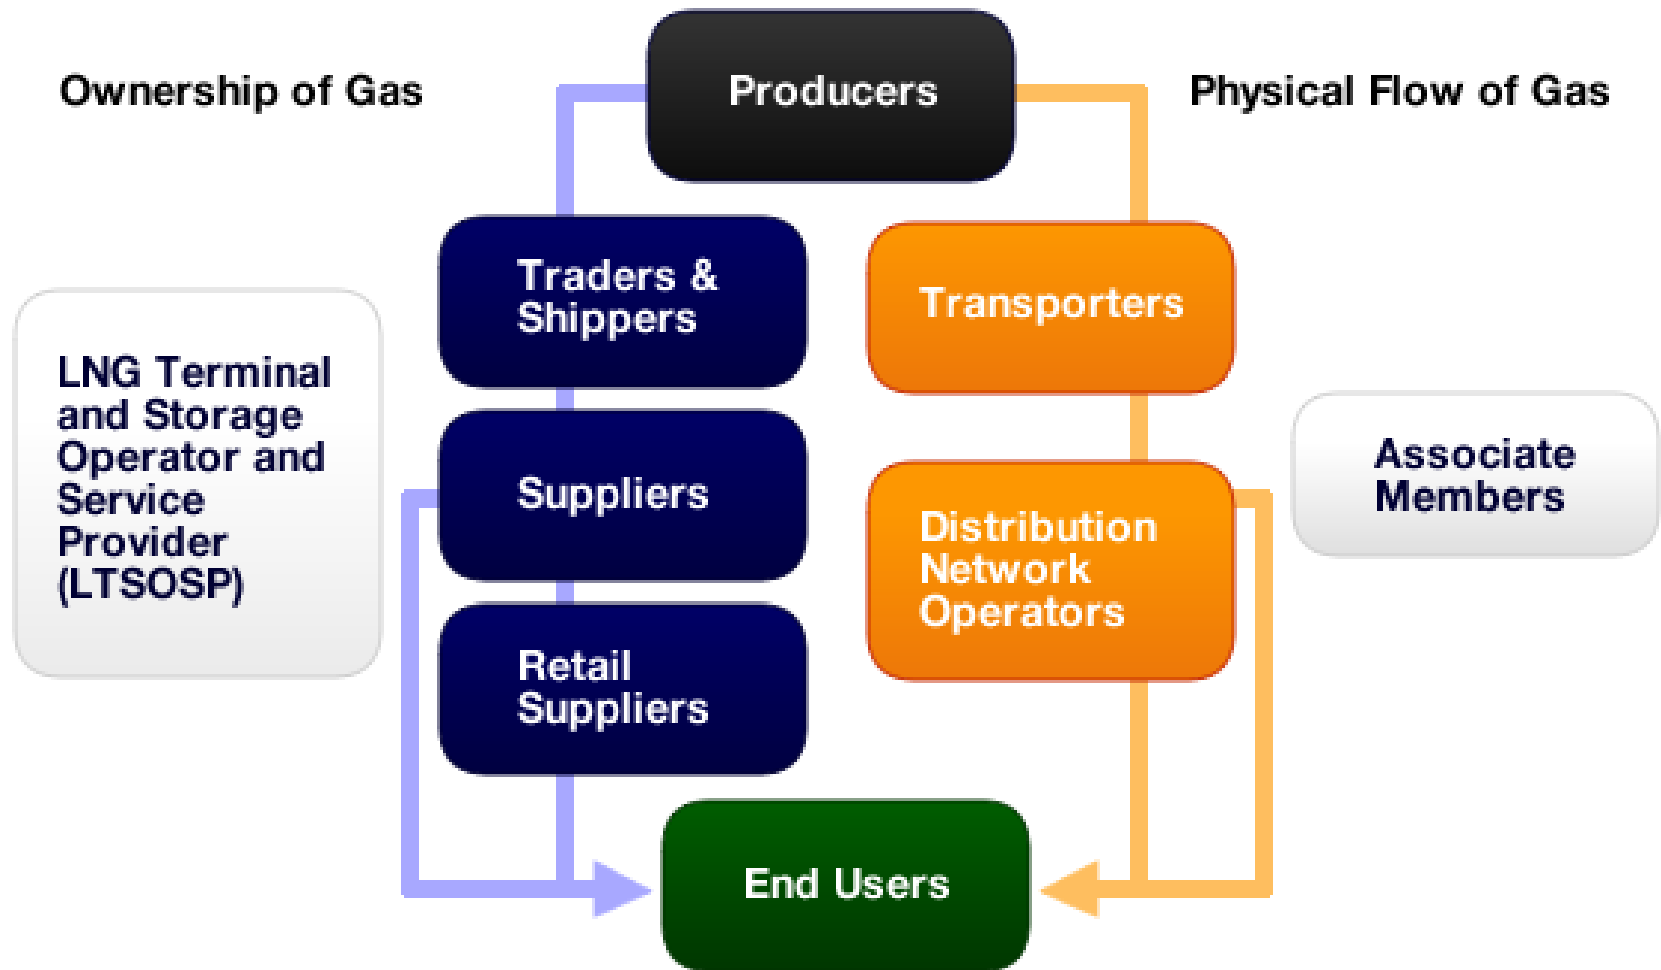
Ownership of Gas

Producers

Physical Flow of Gas

Traders & Shippers

Transporters

LNG Terminal and Storage Operator and Service Provider (LTSOSP)

Suppliers

Distribution Network Operators

Associate Members

Retail Suppliers

End Users